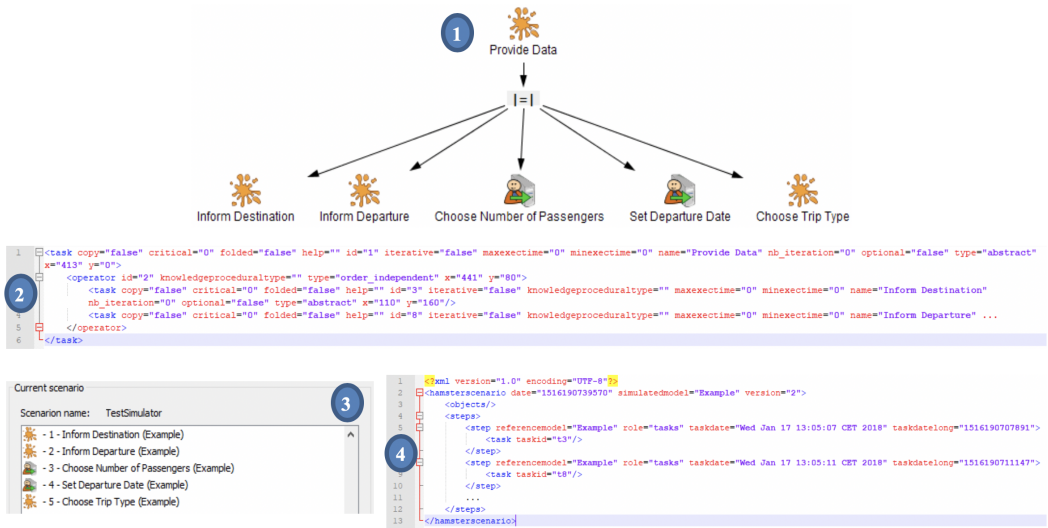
1

Provide Data

|=|

Inform Destination
Inform Departure
Choose Number of Passengers
Set Departure Date
Choose Trip Type

2

1 <task copy="false" critical="0" folded="false" help="" id="1" iterative="false" maxexectime="0" minexectime="0" name="Provide Data" nb_iteration="0" optional="false" type="abstract" x="413" y="0">
2 <operator id="2" knowledgeproceduraltype="" type="order_independent" x="441" y="80">
3 <task copy="false" critical="0" folded="false" help="" id="3" iterative="false" knowledgeproceduraltype="" maxexectime="0" minexectime="0" name="Inform Destination" nb_iteration="0" optional="false" type="abstract" x="110" y="160"/>
4 <task copy="false" critical="0" folded="false" help="" id="8" iterative="false" knowledgeproceduraltype="" maxexectime="0" minexectime="0" name="Inform Departure" ...
5 </operator>
6 </task>

Current scenario

3

Scenarion name: TestSimulator

- 1 - Inform Destination (Example)
- 2 - Inform Departure (Example)
- 3 - Choose Number of Passengers (Example)
- 4 - Set Departure Date (Example)
- 5 - Choose Trip Type (Example)

4

1 <?xml version="1.0" encoding="UTF-8"?>
2 <hamsterscenario date="1516190739570" simulatedmodel="Example" version="2">
3 <objects/>
4 <steps>
5 <step referencemodel="Example" role="tasks" taskdate="Wed Jan 17 13:05:07 CET 2018" taskdatelong="1516190707891">
6 <task taskid="t3"/>
7 </step>
8 <step referencemodel="Example" role="tasks" taskdate="Wed Jan 17 13:05:11 CET 2018" taskdatelong="1516190711147">
9 <task taskid="t8"/>
10 </step>
11 ...
12 </steps>
13 </hamsterscenario>